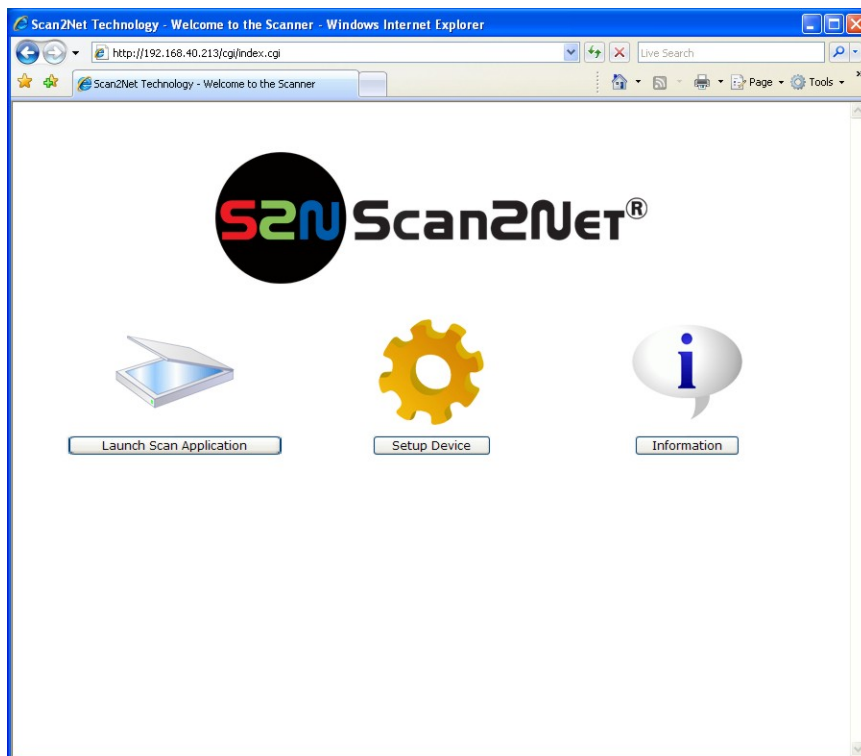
Scan2Net Technology - Welcome to the Scanner - Windows Internet Explorer

http://192.168.40.213/cgi/index.cgi

Live Search

Scan2Net Technology - Welcome to the Scanner

Page Tools

S2N Scan2Net®

Launch Scan Application

Setup Device

Information